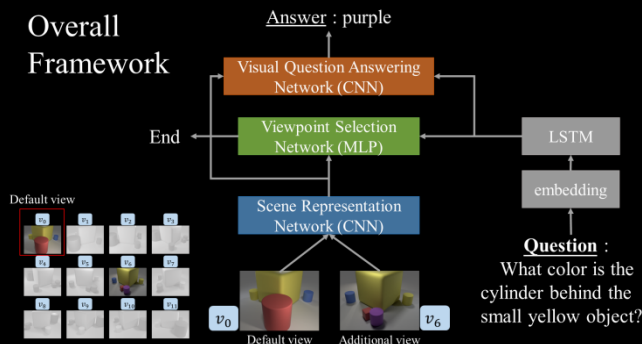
Overall Framework

Answer : purple

Visual Question Answering Network (CNN)

Viewpoint Selection Network (MLP)

End

LSTM

embedding

Scene Representation Network (CNN)

Default view

$v_0$ $v_1$ $v_2$ $v_3$
$v_4$ $v_5$ $v_6$ $v_7$
$v_8$ $v_9$ $v_{10}$ $v_{11}$

$v_0$

$v_6$

Default view

Additional view

Question : What color is the cylinder behind the small yellow object?